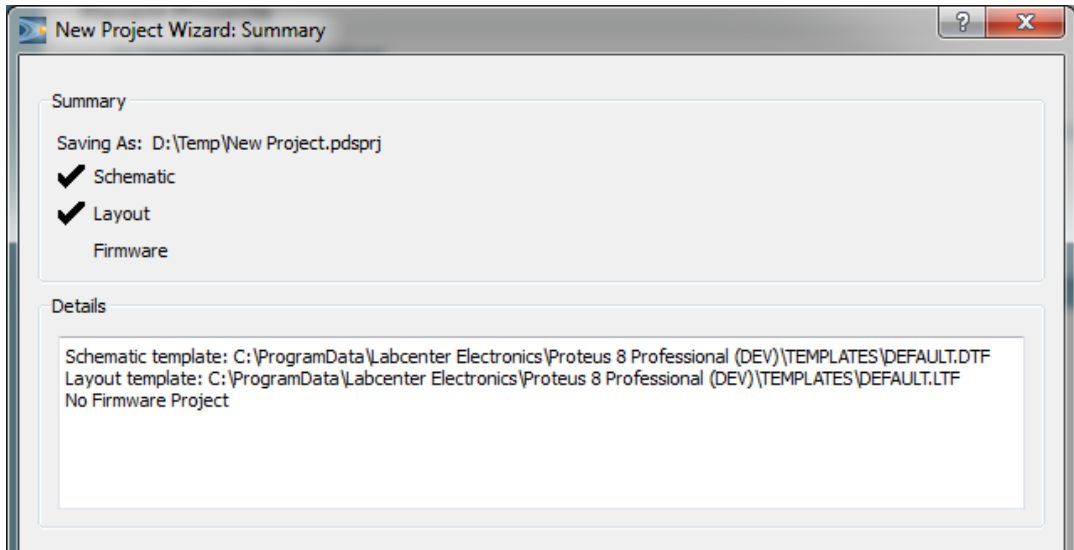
New Project Wizard: Summary

?

X

Summary

Saving As: D:\Temp\New Project.pdsprj

Schematic

Layout

Firmware

Details

Schematic template: C:\ProgramData\Labcenter Electronics\Proteus 8 Professional (DEV)\TEMPLATES\DEFAULT.DTF
Layout template: C:\ProgramData\Labcenter Electronics\Proteus 8 Professional (DEV)\TEMPLATES\DEFAULT.LTF
No Firmware Project